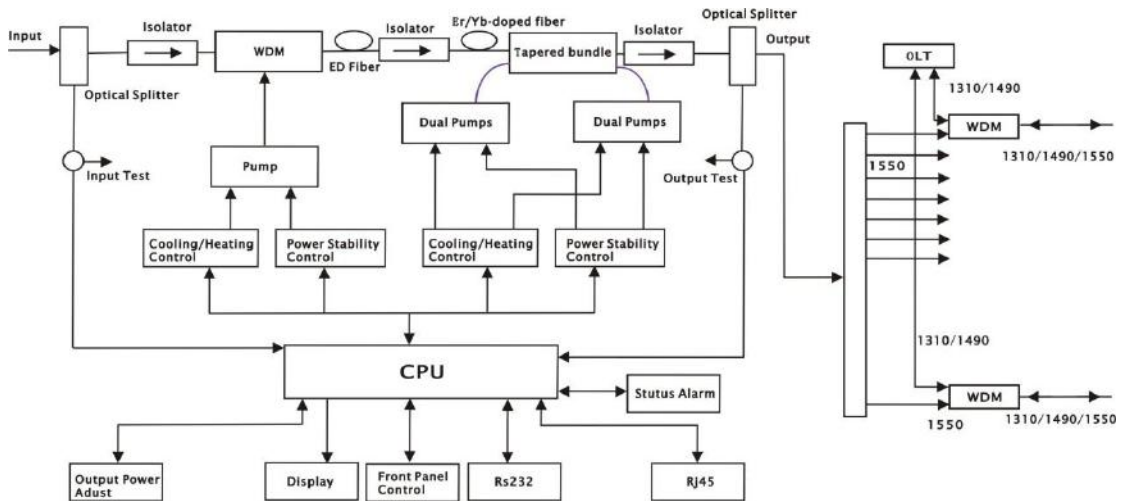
Input
Isolator
WDM
ED Fiber
Isolator
Er/Yb-doped fiber
Tapered bundle
Isolator
Optical Splitter
Output
Optical Splitter
Input Test
Pump
Dual Pumps
Dual Pumps
Output Test
Cooling/Heating Control
Power Stability Control
Cooling/Heating Control
Power Stability Control
CPU
Stutus Alarm
Output Power Adust
Display
Front Panel Control
Rs232
RJ45
OLT
1310/1490
WDM
1310/1490/1550
1550
1310/1490
WDM
1310/1490/1550
1550